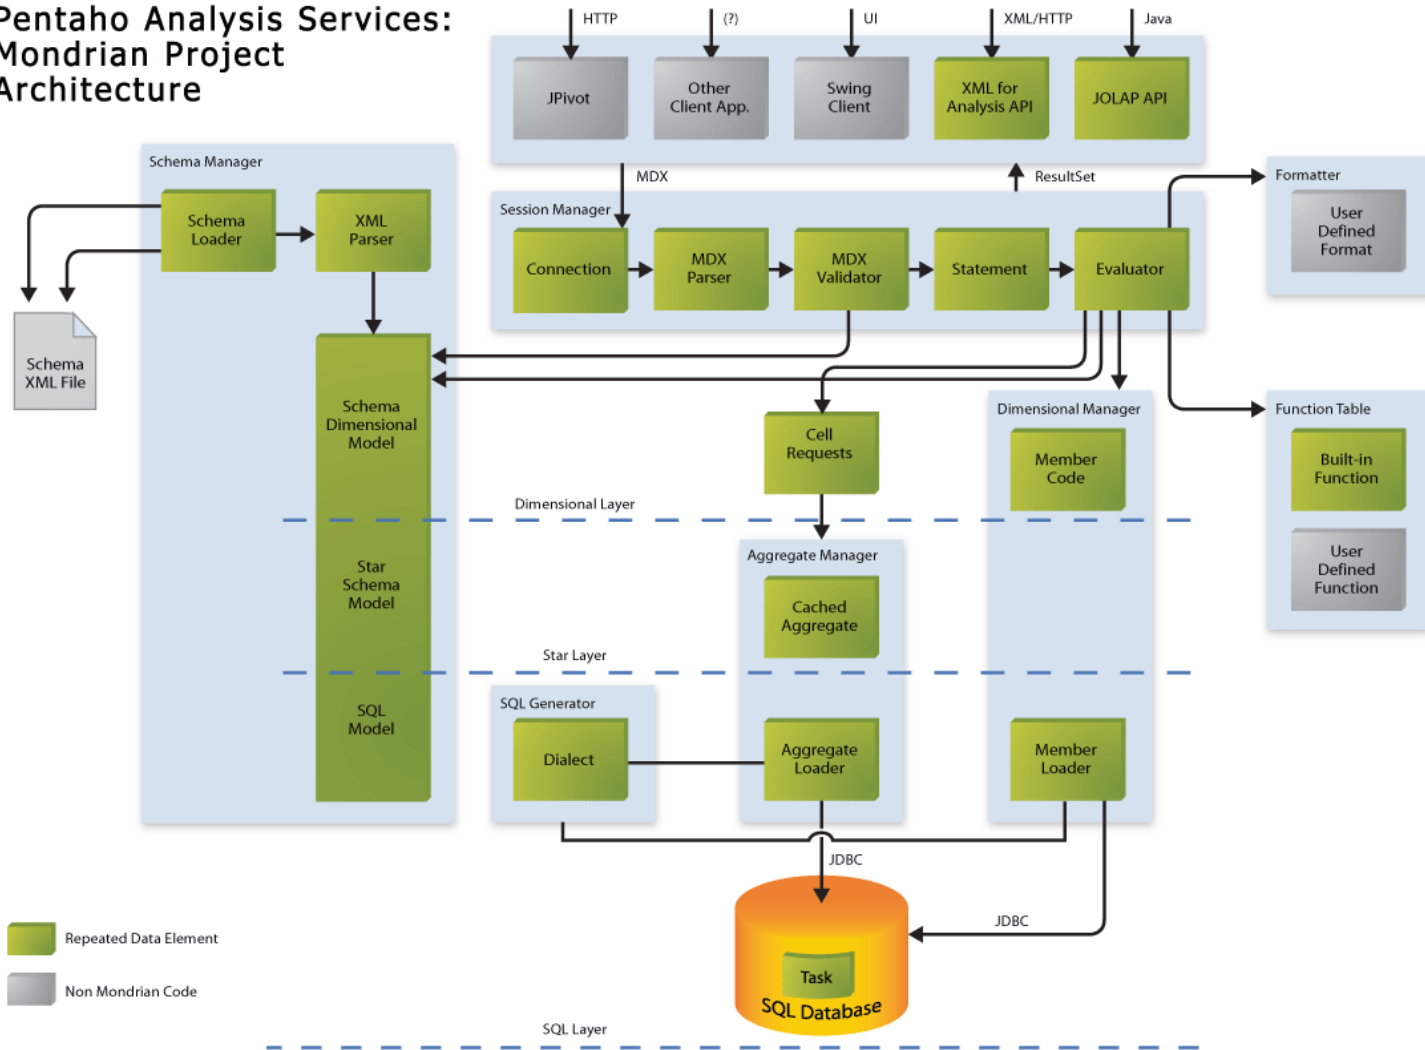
Pentaho Analysis Services: Mondrian Project Architecture

HTTP
(?)
UI
XML/HTTP
Java

JPivot
Other Client App.
Swing Client
XML for Analysis API
JOLAP API

MDX
ResultSet

Schema Manager
Schema Loader
XML Parser
Schema XML File
Schema Dimensional Model
Star Schema Model
SQL Model

Session Manager
Connection
MDX Parser
MDX Validator
Statement
Evaluator

Formatter
User Defined Format

Function Table
Built-in Function
User Defined Function

Cell Requests

Dimensional Manager
Member Code

Dimensional Layer

Aggregate Manager
Cached Aggregate

Star Layer

SQL Generator
Dialect
Aggregate Loader
Member Loader

JDBC
JDBC

Task
SQL Database

Repeated Data Element
Non Mondrian Code

SQL Layer